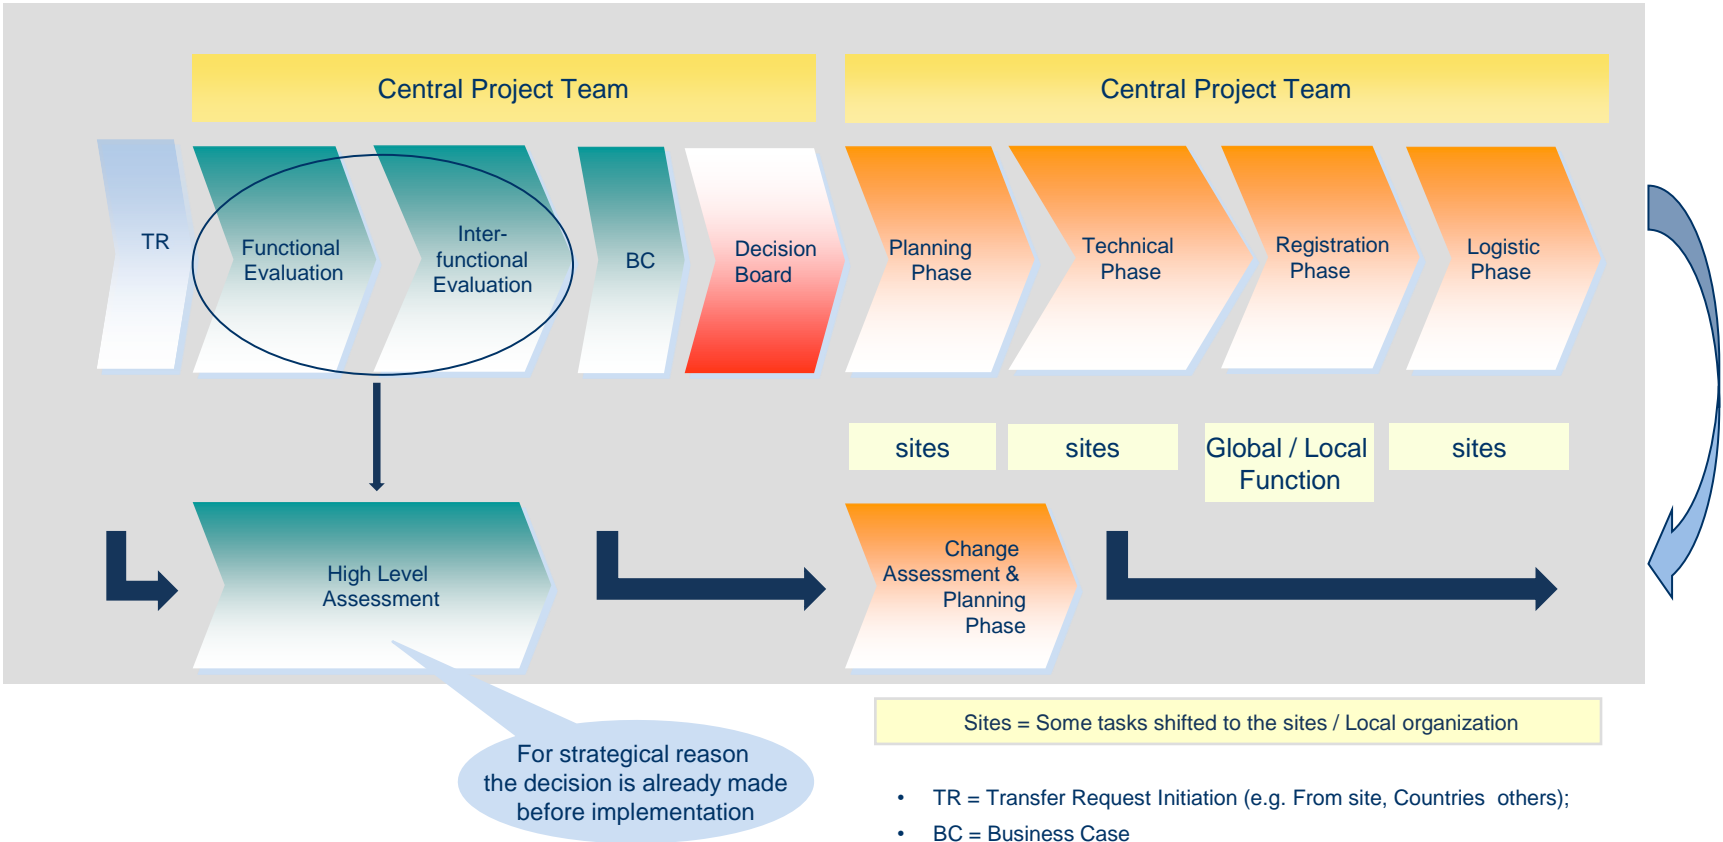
Central Project Team

Central Project Team

TR

Functional Evaluation

Inter-functional Evaluation

BC

Decision Board

Planning Phase

Technical Phase

Registration Phase

Logistic Phase

sites

sites

Global / Local Function

sites

High Level Assessment

Change Assessment & Planning Phase

Sites = Some tasks shifted to the sites / Local organization

For strategical reason the decision is already made before implementation

• TR = Transfer Request Initiation (e.g. From site, Countries others);

• BC = Business Case